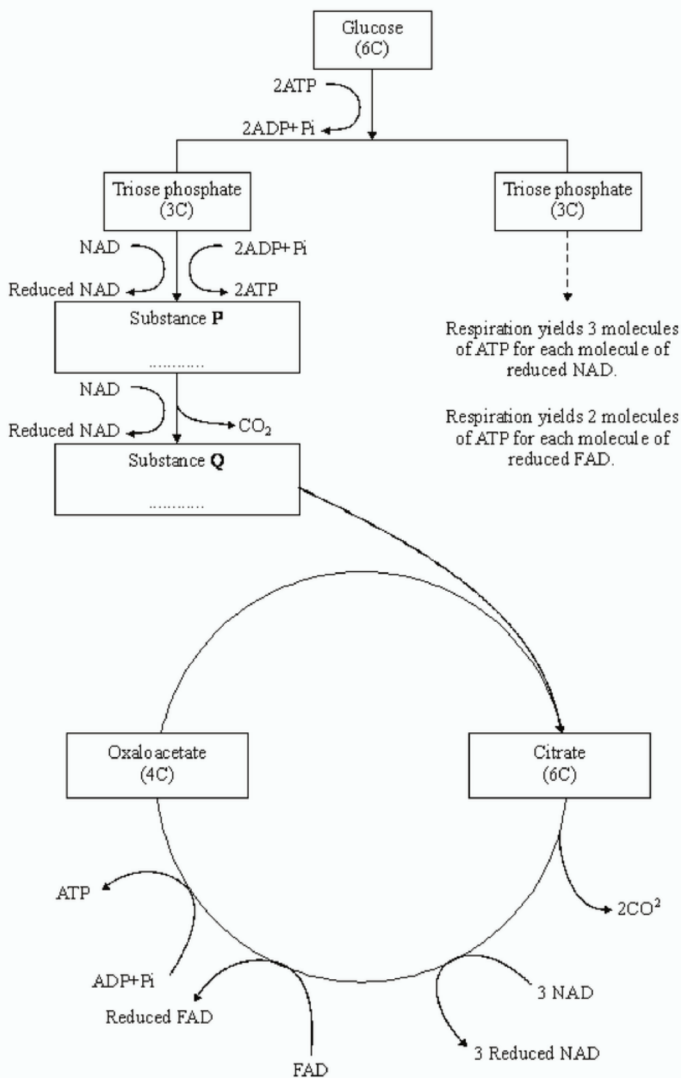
Glucose
(6C)

2ATP

2ADP+Pi

Triose phosphate
(3C)

Triose phosphate
(3C)

NAD

2ADP+Pi

Reduced NAD

2ATP

Substance **P**

............

Respiration yields 3 molecules of ATP for each molecule of reduced NAD.

Respiration yields 2 molecules of ATP for each molecule of reduced FAD.

NAD

Reduced NAD

$CO_2$

Substance **Q**

............

Oxaloacetate
(4C)

Citrate
(6C)

ATP

$2CO^2$

ADP+Pi

Reduced FAD

3 NAD

FAD

3 Reduced NAD